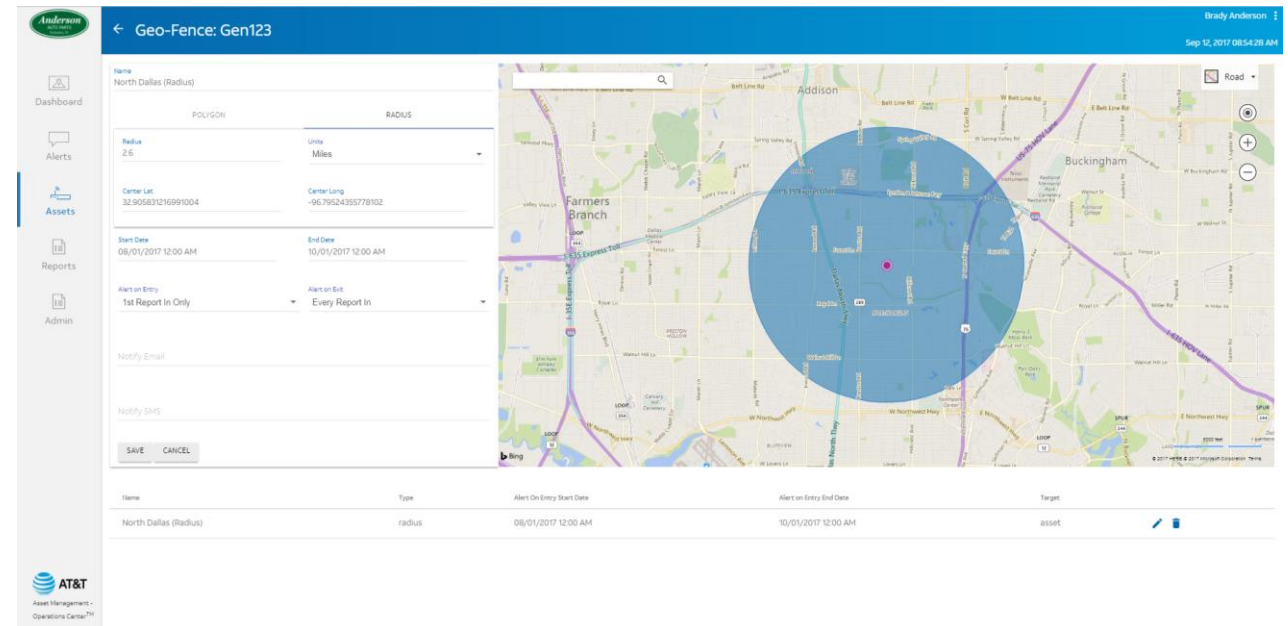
Anderson

← Geo-Fence: Gen123

Brady Anderson
Sep 12, 2017 08:54:28 AM

Dashboard

Alerts

Assets

Reports

Admin

AT&T
Asset Management - Operations Center™

Name
North Dallas (Radius)

POLYGON

RADIUS

Radius
2.6

Units
Miles

Center Lat
32.905831216991004

Center Long
-96.79524355778102

Start Date
08/01/2017 12:00 AM

End Date
10/01/2017 12:00 AM

Alert on Entry
1st Report In Only

Alert on Exit
Every Report In

Notify Email

Notify SMS

SAVE CANCEL

Road

Addison

Farmers Branch

Buckingham

Bing

| Name | Type | Alert On Entry Start Date | Alert on Entry End Date | Target |
|---|---|---|---|---|
| North Dallas (Radius) | radius | 08/01/2017 12:00 AM | 10/01/2017 12:00 AM | asset |